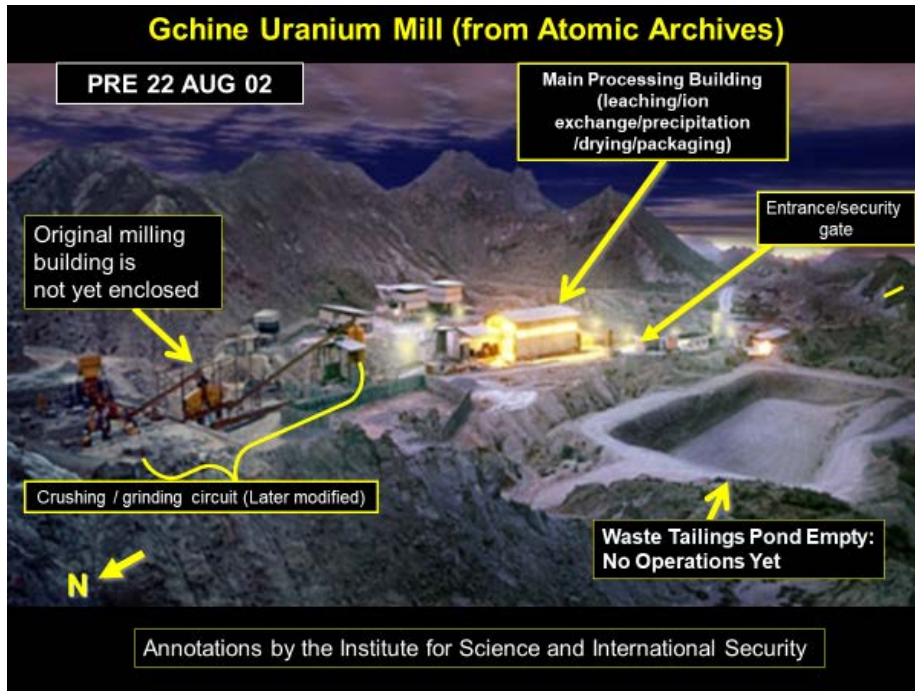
Gchine Uranium Mill (from Atomic Archives)

PRE 22 AUG 02

Main Processing Building (leaching/ion exchange/precipitation /drying/packaging)

Entrance/security gate

Original milling building is not yet enclosed

Crushing / grinding circuit (Later modified)

Waste Tailings Pond Empty: No Operations Yet

N

Annotations by the Institute for Science and International Security